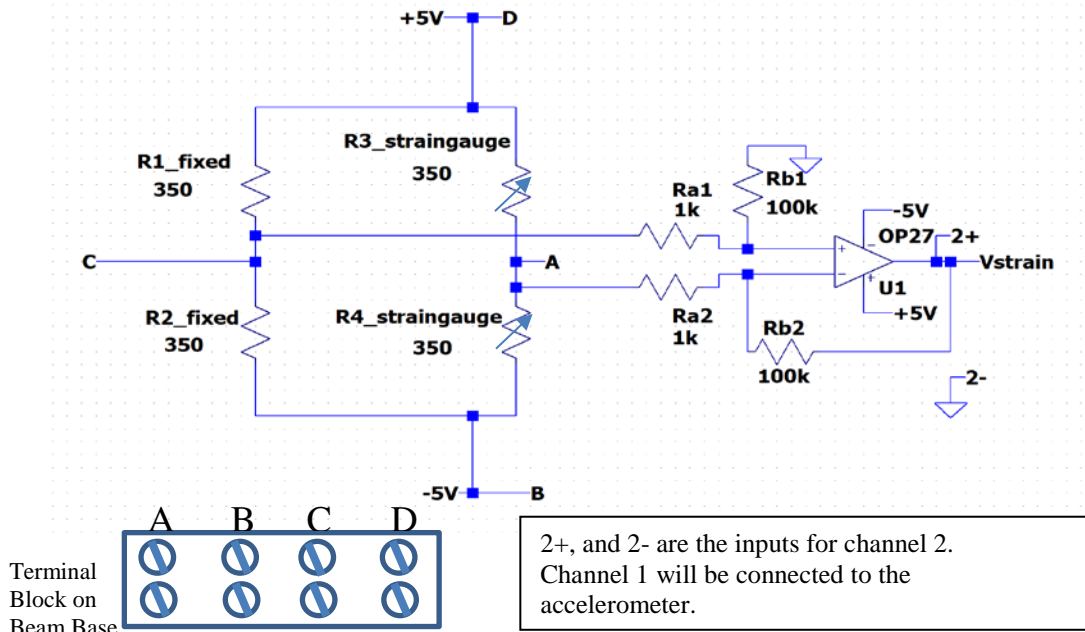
+5V D

R1_fixed
350

R3_straingauge
350

Rb1
100k

Ra1
1k

-5V
OP27 2+

C

A

Vstrain

U1
+5V

R2_fixed
350

R4_straingauge
350

Ra2
1k

Rb2
100k

2-

-5V B

A B C D

Terminal Block on Beam Base

2+, and 2- are the inputs for channel 2. Channel 1 will be connected to the accelerometer.